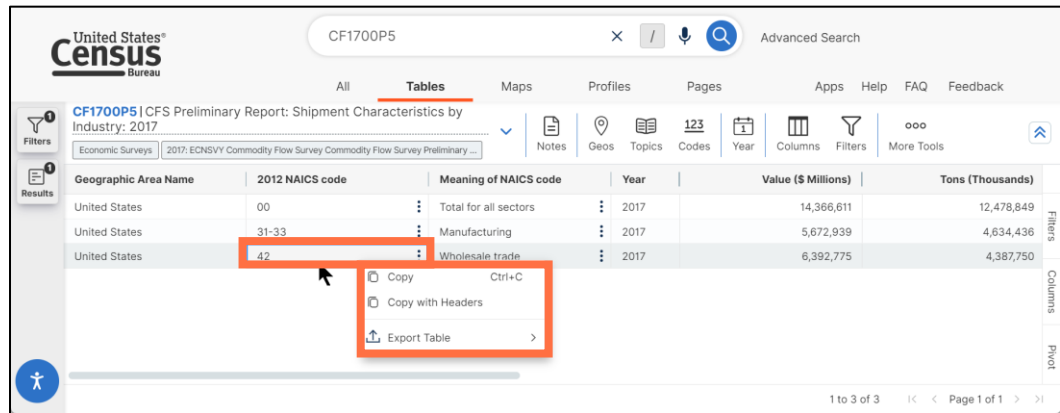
United States® Census Bureau

CF1700P5

Advanced Search

All Tables Maps Profiles Pages Apps Help FAQ Feedback

Filters 1

Results 1

CF1700P5 | CFS Preliminary Report: Shipment Characteristics by Industry: 2017

Economic Surveys | 2017: ECNSVY Commodity Flow Survey Commodity Flow Survey Preliminary ...

Notes Geos Topics 123 Codes 1 Year Columns Filters More Tools

| Geographic Area Name | 2012 NAICS code | Meaning of NAICS code | Year | Value ($ Millions) | Tons (Thousands) |
|---|---|---|---|---|---|
| United States | 00 | Total for all sectors | 2017 | 14,366,611 | 12,478,849 |
| United States | 31-33 | Manufacturing | 2017 | 5,672,939 | 4,634,436 |
| United States | 42 | Wholesale trade | 2017 | 6,392,775 | 4,387,750 |

Copy Ctrl+C
Copy with Headers
Export Table

Filters
Columns
Pivot

1 to 3 of 3 Page 1 of 1